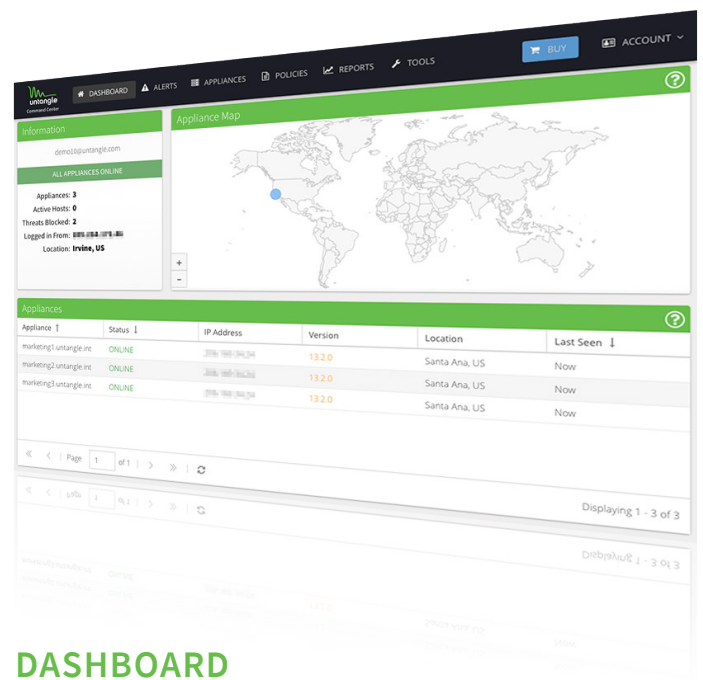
untangle Command Center

DASHBOARD ALERTS APPLIANCES POLICIES REPORTS TOOLS BUY ACCOUNT

?

Information

demo10@untangle.com

ALL APPLIANCES ONLINE

Appliances: 3
Active Hosts: 0
Threats Blocked: 2
Logged in From: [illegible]
Location: Irvine, US

Appliance Map

+
-

Appliances

?

| Appliance ↑ | Status ↓ | IP Address | Version | Location | Last Seen ↓ |
|---|---|---|---|---|---|
| marketing1.untangle.int | ONLINE | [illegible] | 13.2.0 | Santa Ana, US | Now |
| marketing2.untangle.int | ONLINE | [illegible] | 13.2.0 | Santa Ana, US | Now |
| marketing3.untangle.int | ONLINE | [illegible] | 13.2.0 | Santa Ana, US | Now |

Page 1 of 1

Displaying 1 - 3 of 3

DASHBOARD